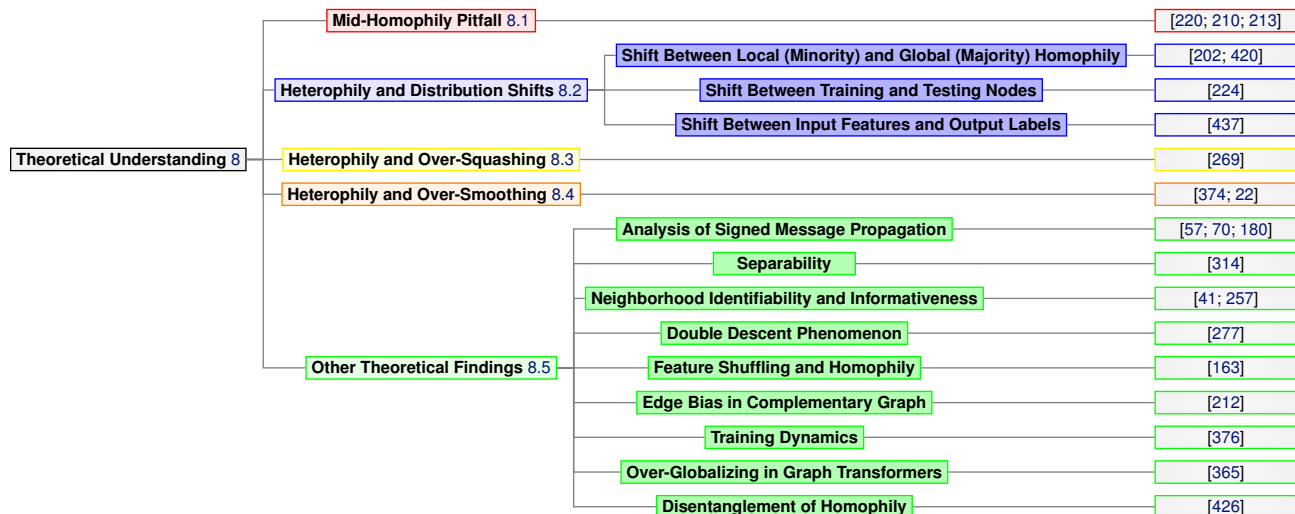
Theoretical Understanding 8

Mid-Homophily Pitfall 8.1 — [220; 210; 213]

Heterophily and Distribution Shifts 8.2
Shift Between Local (Minority) and Global (Majority) Homophily — [202; 420]
Shift Between Training and Testing Nodes — [224]
Shift Between Input Features and Output Labels — [437]

Heterophily and Over-Squashing 8.3 — [269]

Heterophily and Over-Smoothing 8.4 — [374; 22]

Other Theoretical Findings 8.5
Analysis of Signed Message Propagation — [57; 70; 180]
Separability — [314]
Neighborhood Identifiability and Informativeness — [41; 257]
Double Descent Phenomenon — [277]
Feature Shuffling and Homophily — [163]
Edge Bias in Complementary Graph — [212]
Training Dynamics — [376]
Over-Globalizing in Graph Transformers — [365]
Disentanglement of Homophily — [426]